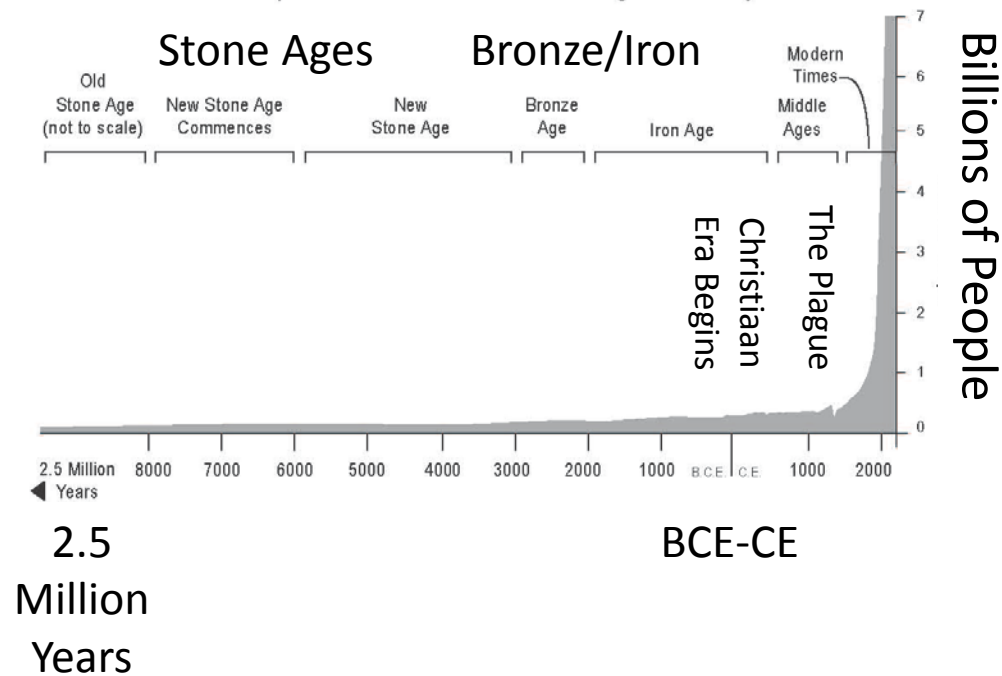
Stone Ages

Bronze/Iron

Old Stone Age (not to scale)

New Stone Age Commences

New Stone Age

Bronze Age

Iron Age

Middle Ages

Modern Times

Billions of People

7
6
5
4
3
2
1
0

Christiaan Era Begins

The Plague

2.5 Million Years

8000
7000
6000
5000
4000
3000
2000
1000
B.C.E.
C.E.
1000
2000

2.5 Million Years

BCE-CE